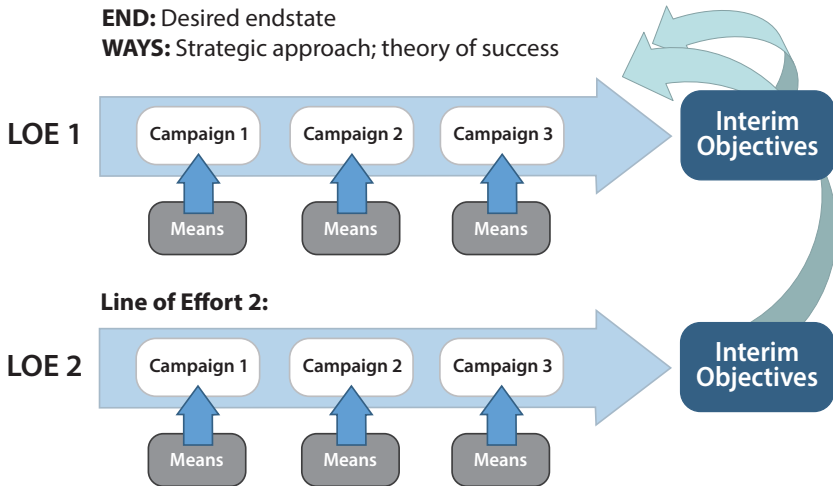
**END:** Desired endstate
**WAYS:** Strategic approach; theory of success

LOE 1

Campaign 1
Campaign 2
Campaign 3

Means
Means
Means

Interim Objectives

**Line of Effort 2:**

LOE 2

Campaign 1
Campaign 2
Campaign 3

Means
Means
Means

Interim Objectives